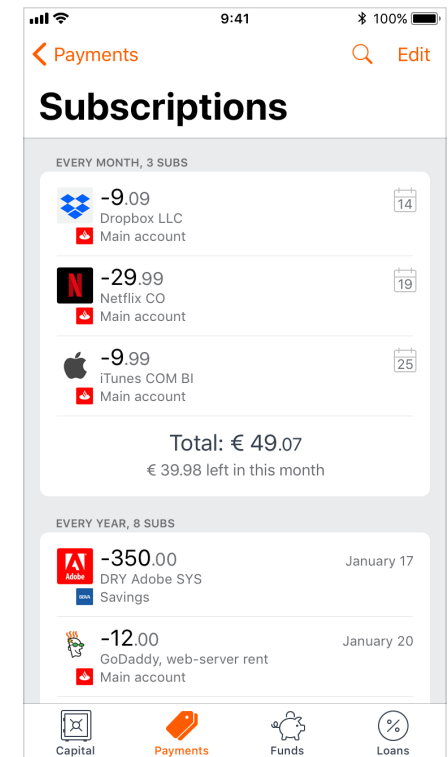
9:41 100%

Payments Edit

Subscriptions

EVERY MONTH, 3 SUBS

-9.09
Dropbox LLC
Main account
14

-29.99
Netflix CO
Main account
19

-9.99
iTunes COM BI
Main account
25

Total: € 49.07
€ 39.98 left in this month

EVERY YEAR, 8 SUBS

-350.00
DRY Adobe SYS
Savings
January 17

-12.00
GoDaddy, web-server rent
Main account
January 20

Capital Payments Funds Loans